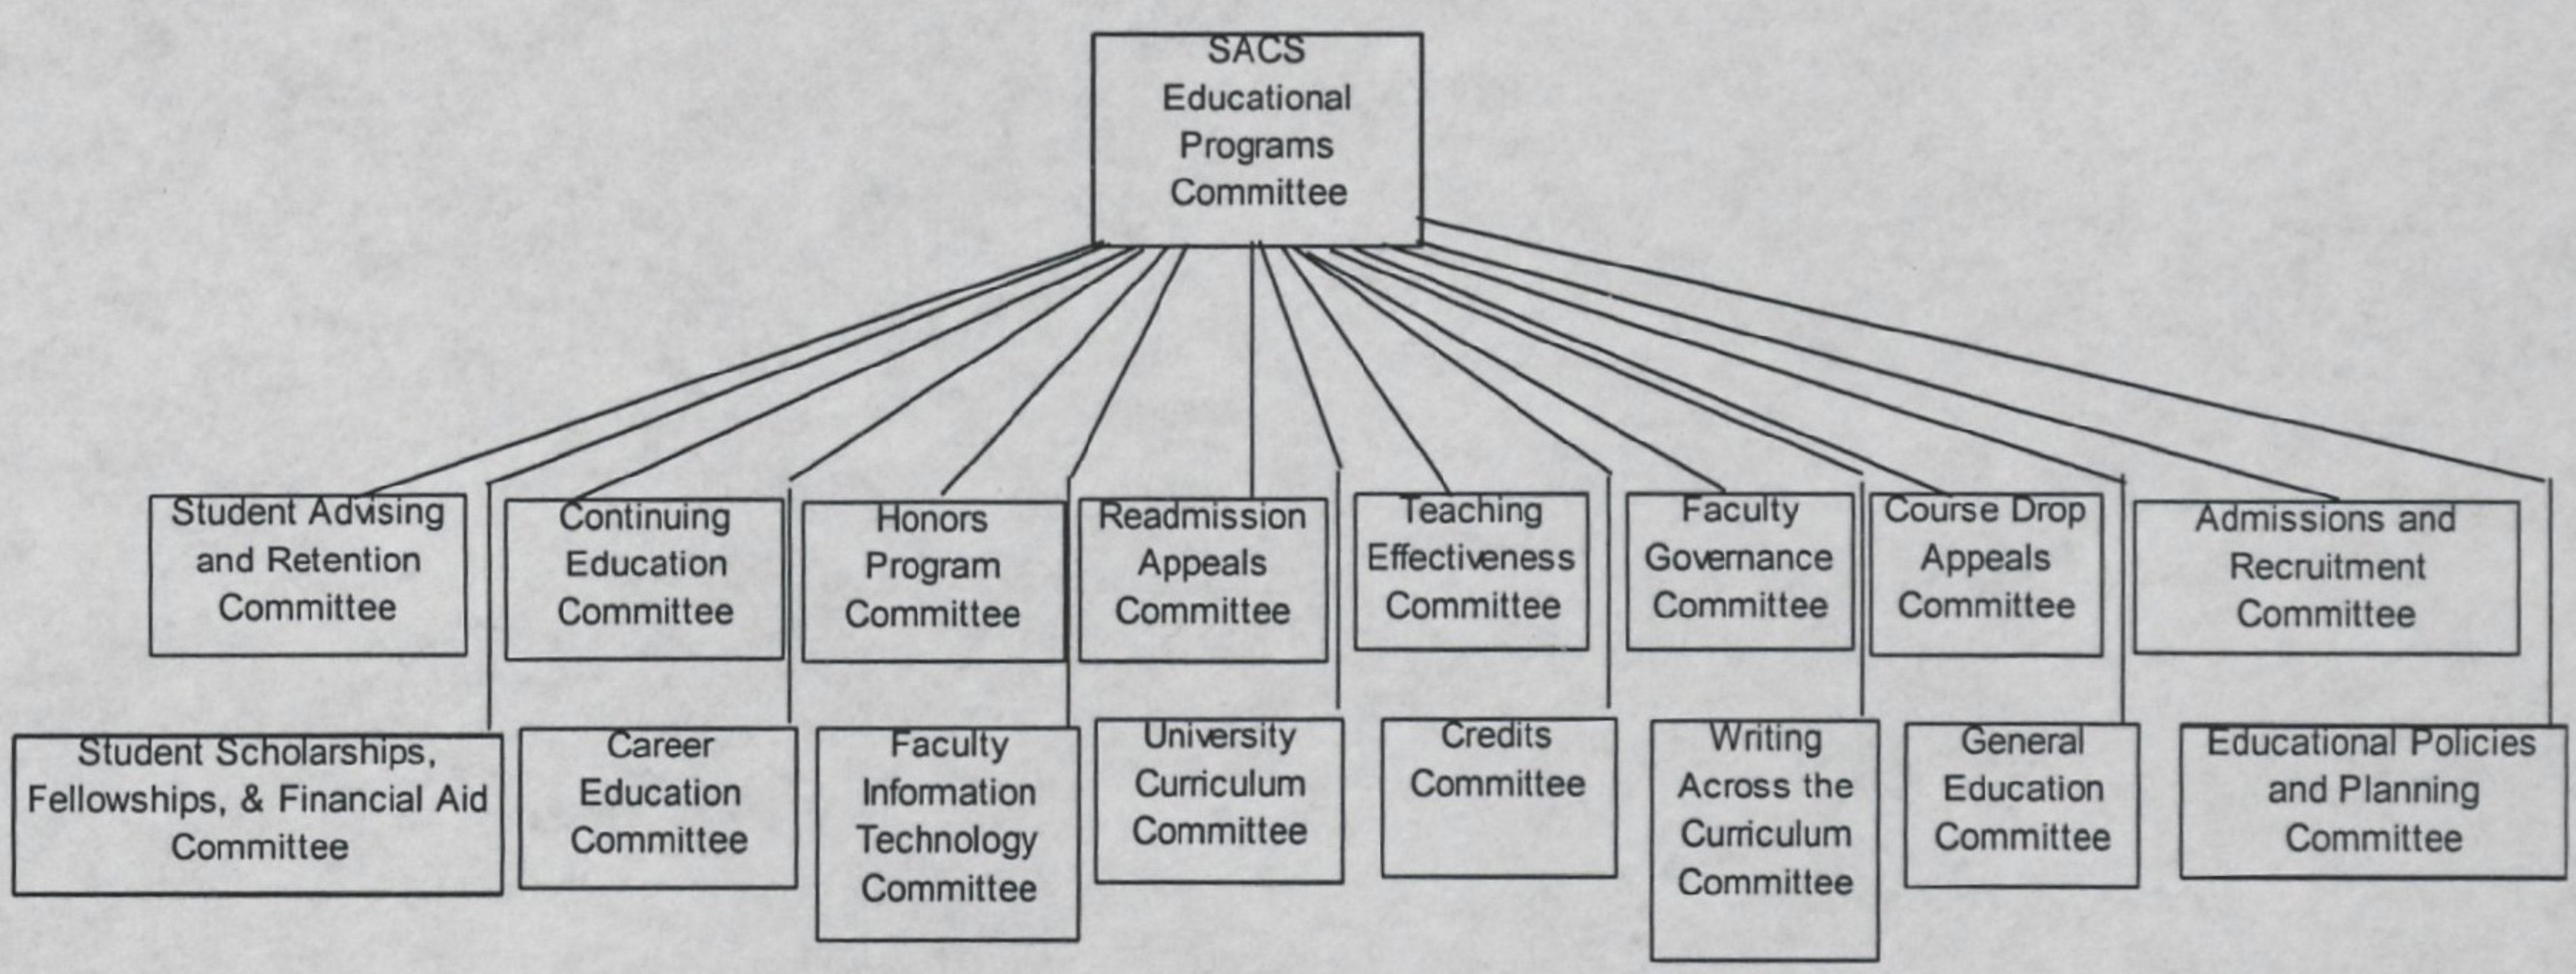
SACS Educational Programs Committee

Student Advising and Retention Committee

Continuing Education Committee

Honors Program Committee

Readmission Appeals Committee

Teaching Effectiveness Committee

Faculty Governance Committee

Course Drop Appeals Committee

Admissions and Recruitment Committee

Student Scholarships, Fellowships, & Financial Aid Committee

Career Education Committee

Faculty Information Technology Committee

University Curriculum Committee

Credits Committee

Writing Across the Curriculum Committee

General Education Committee

Educational Policies and Planning Committee